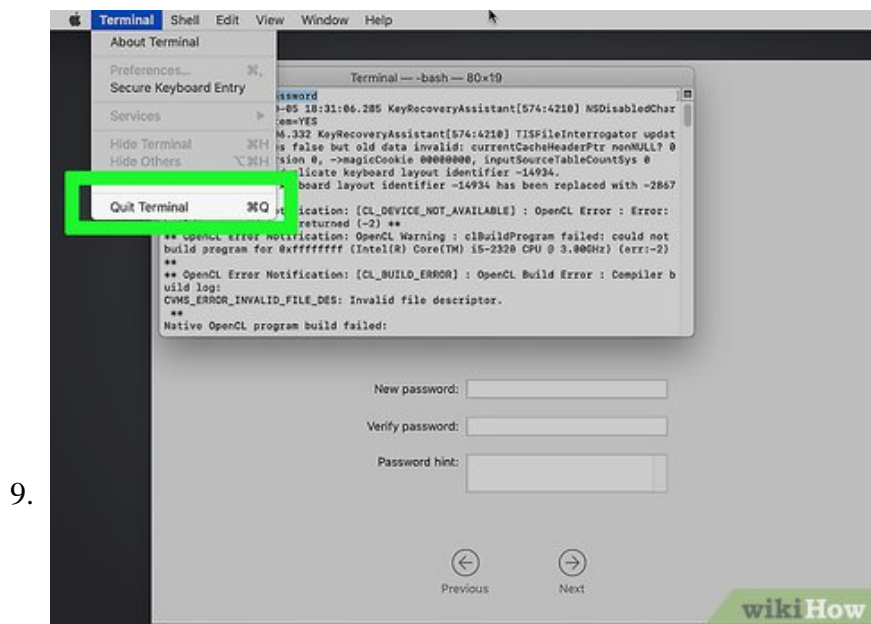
Terminal Shell Edit View Window Help

About Terminal

Preferences... ⌘,

Secure Keyboard Entry

Services

Hide Terminal ⌘H

Hide Others ⌥⌘H

Quit Terminal ⌘Q

Terminal — -bash — 80×19

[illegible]ssword
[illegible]-05 18:31:06.285 KeyRecoveryAssistant[574:4210] NSDisabledChar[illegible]em=YES
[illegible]6.332 KeyRecoveryAssistant[574:4210] TISFileInterrogator updat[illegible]s false but old data invalid: currentCacheHeaderPtr nonNULL? 0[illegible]sion 0, ->magicCookie 00000000, inputSourceTableCountSys 0
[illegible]licate keyboard layout identifier -14934.
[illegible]board layout identifier -14934 has been replaced with -2867
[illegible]fication: [CL_DEVICE_NOT_AVAILABLE] : OpenCL Error : Error:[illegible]returned (-2) **
** OpenCL Error Notification: OpenCL Warning : clBuildProgram failed: could not build program for 0xffffffff (Intel(R) Core(TM) i5-2320 CPU @ 3.00GHz) (err:-2)
**
** OpenCL Error Notification: [CL_BUILD_ERROR] : OpenCL Build Error : Compiler build log:
CVMS_ERROR_INVALID_FILE_DES: Invalid file descriptor.
**
Native OpenCL program build failed:

New password:

Verify password:

Password hint:

9.

Previous

Next

wikiHow